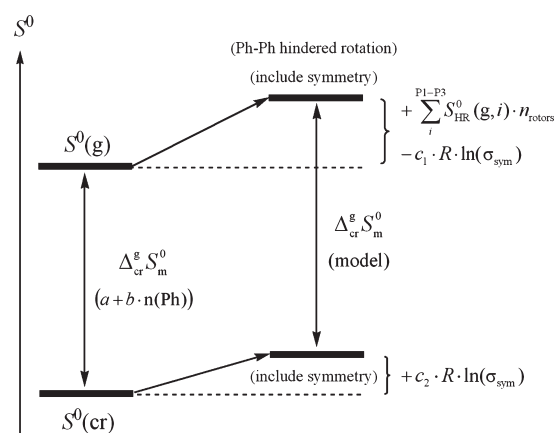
$S^0$

(Ph-Ph hindered rotation)

(include symmetry)

$+\sum_{i}^{\mathrm{P1-P3}} S^0_{\mathrm{HR}}(\mathrm{g},i)\cdot n_{\mathrm{rotors}}$

$-c_1\cdot R\cdot\ln(\sigma_{\mathrm{sym}})$

$S^0(\mathrm{g})$

$\Delta^{\mathrm{g}}_{\mathrm{cr}}S^0_{\mathrm{m}}$

(model)

$\Delta^{\mathrm{g}}_{\mathrm{cr}}S^0_{\mathrm{m}}$

$(a+b\cdot\mathrm{n(Ph)})$

(include symmetry)

$+c_2\cdot R\cdot\ln(\sigma_{\mathrm{sym}})$

$S^0(\mathrm{cr})$